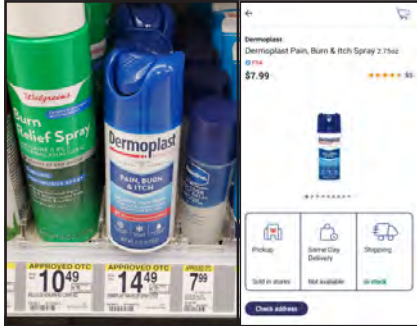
Walgreens
Burn Relief Spray

Dermoplast
PAIN, BURN & ITCH

APPROVED OTC
$10^{49}$

APPROVED OTC
$14^{49}$

APPROVED OTC
$7^{99}$

Dermoplast
Dermoplast Pain, Burn & Itch Spray 2.75oz
FSA
$7.99
★★★★★ 55

Pickup
Sold in stores

Same Day Delivery
Not available

Shipping
In stock

Check address